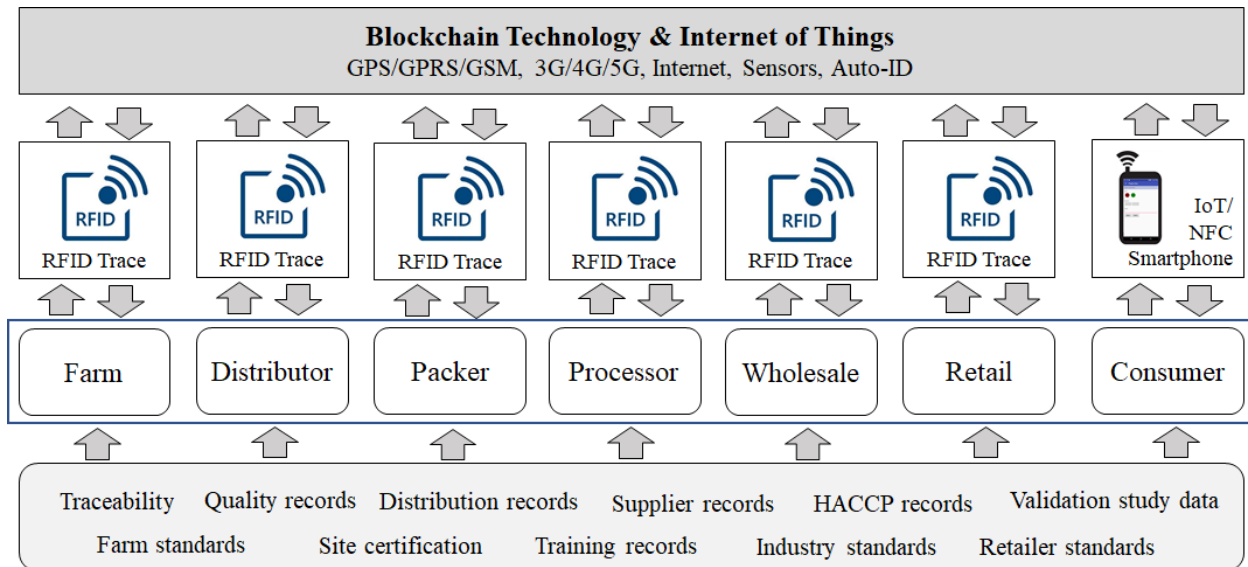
Blockchain Technology & Internet of Things
GPS/GPRS/GSM, 3G/4G/5G, Internet, Sensors, Auto-ID

RFID
RFID Trace

RFID
RFID Trace

RFID
RFID Trace

RFID
RFID Trace

RFID
RFID Trace

RFID
RFID Trace

IoT/ NFC Smartphone

Farm

Distributor

Packer

Processor

Wholesale

Retail

Consumer

Traceability Quality records Distribution records Supplier records HACCP records Validation study data
Farm standards Site certification Training records Industry standards Retailer standards